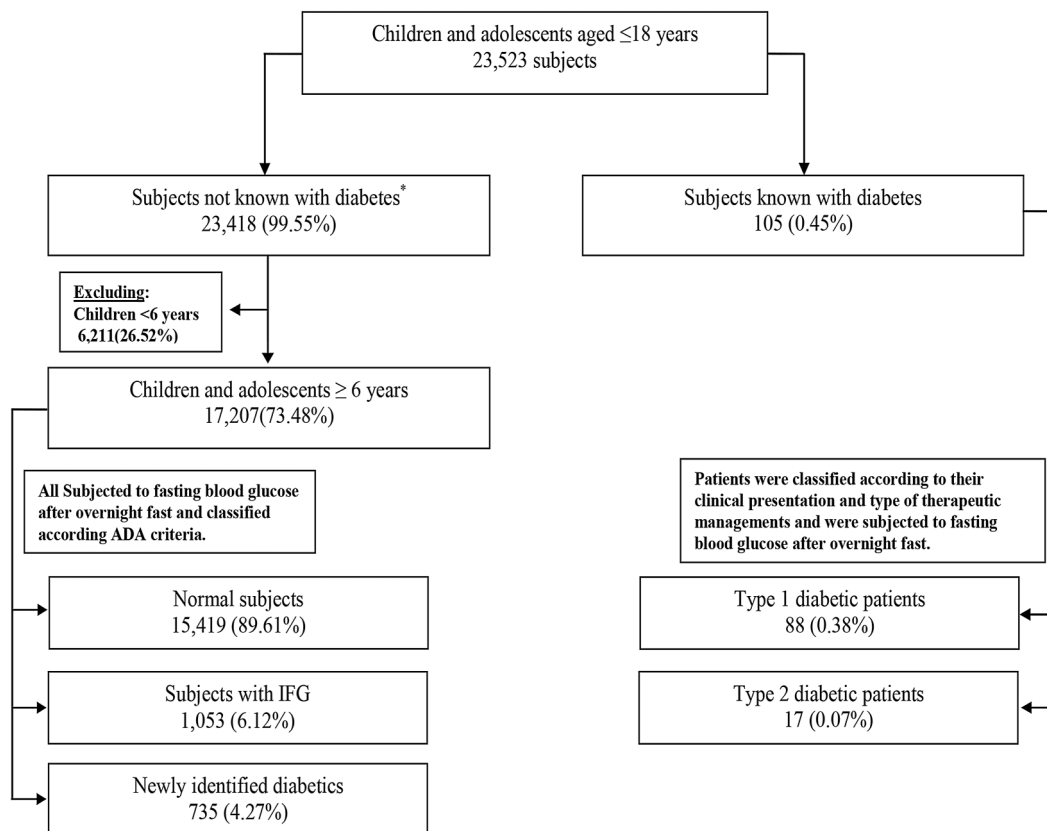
Children and adolescents aged ≤18 years
23,523 subjects

Subjects not known with diabetes*
23,418 (99.55%)

Subjects known with diabetes
105 (0.45%)

Excluding:
Children <6 years
6,211(26.52%)

Children and adolescents ≥ 6 years
17,207(73.48%)

All Subjected to fasting blood glucose after overnight fast and classified according ADA criteria.

Patients were classified according to their clinical presentation and type of therapeutic managements and were subjected to fasting blood glucose after overnight fast.

Normal subjects
15,419 (89.61%)

Type 1 diabetic patients
88 (0.38%)

Subjects with IFG
1,053 (6.12%)

Type 2 diabetic patients
17 (0.07%)

Newly identified diabetics
735 (4.27%)